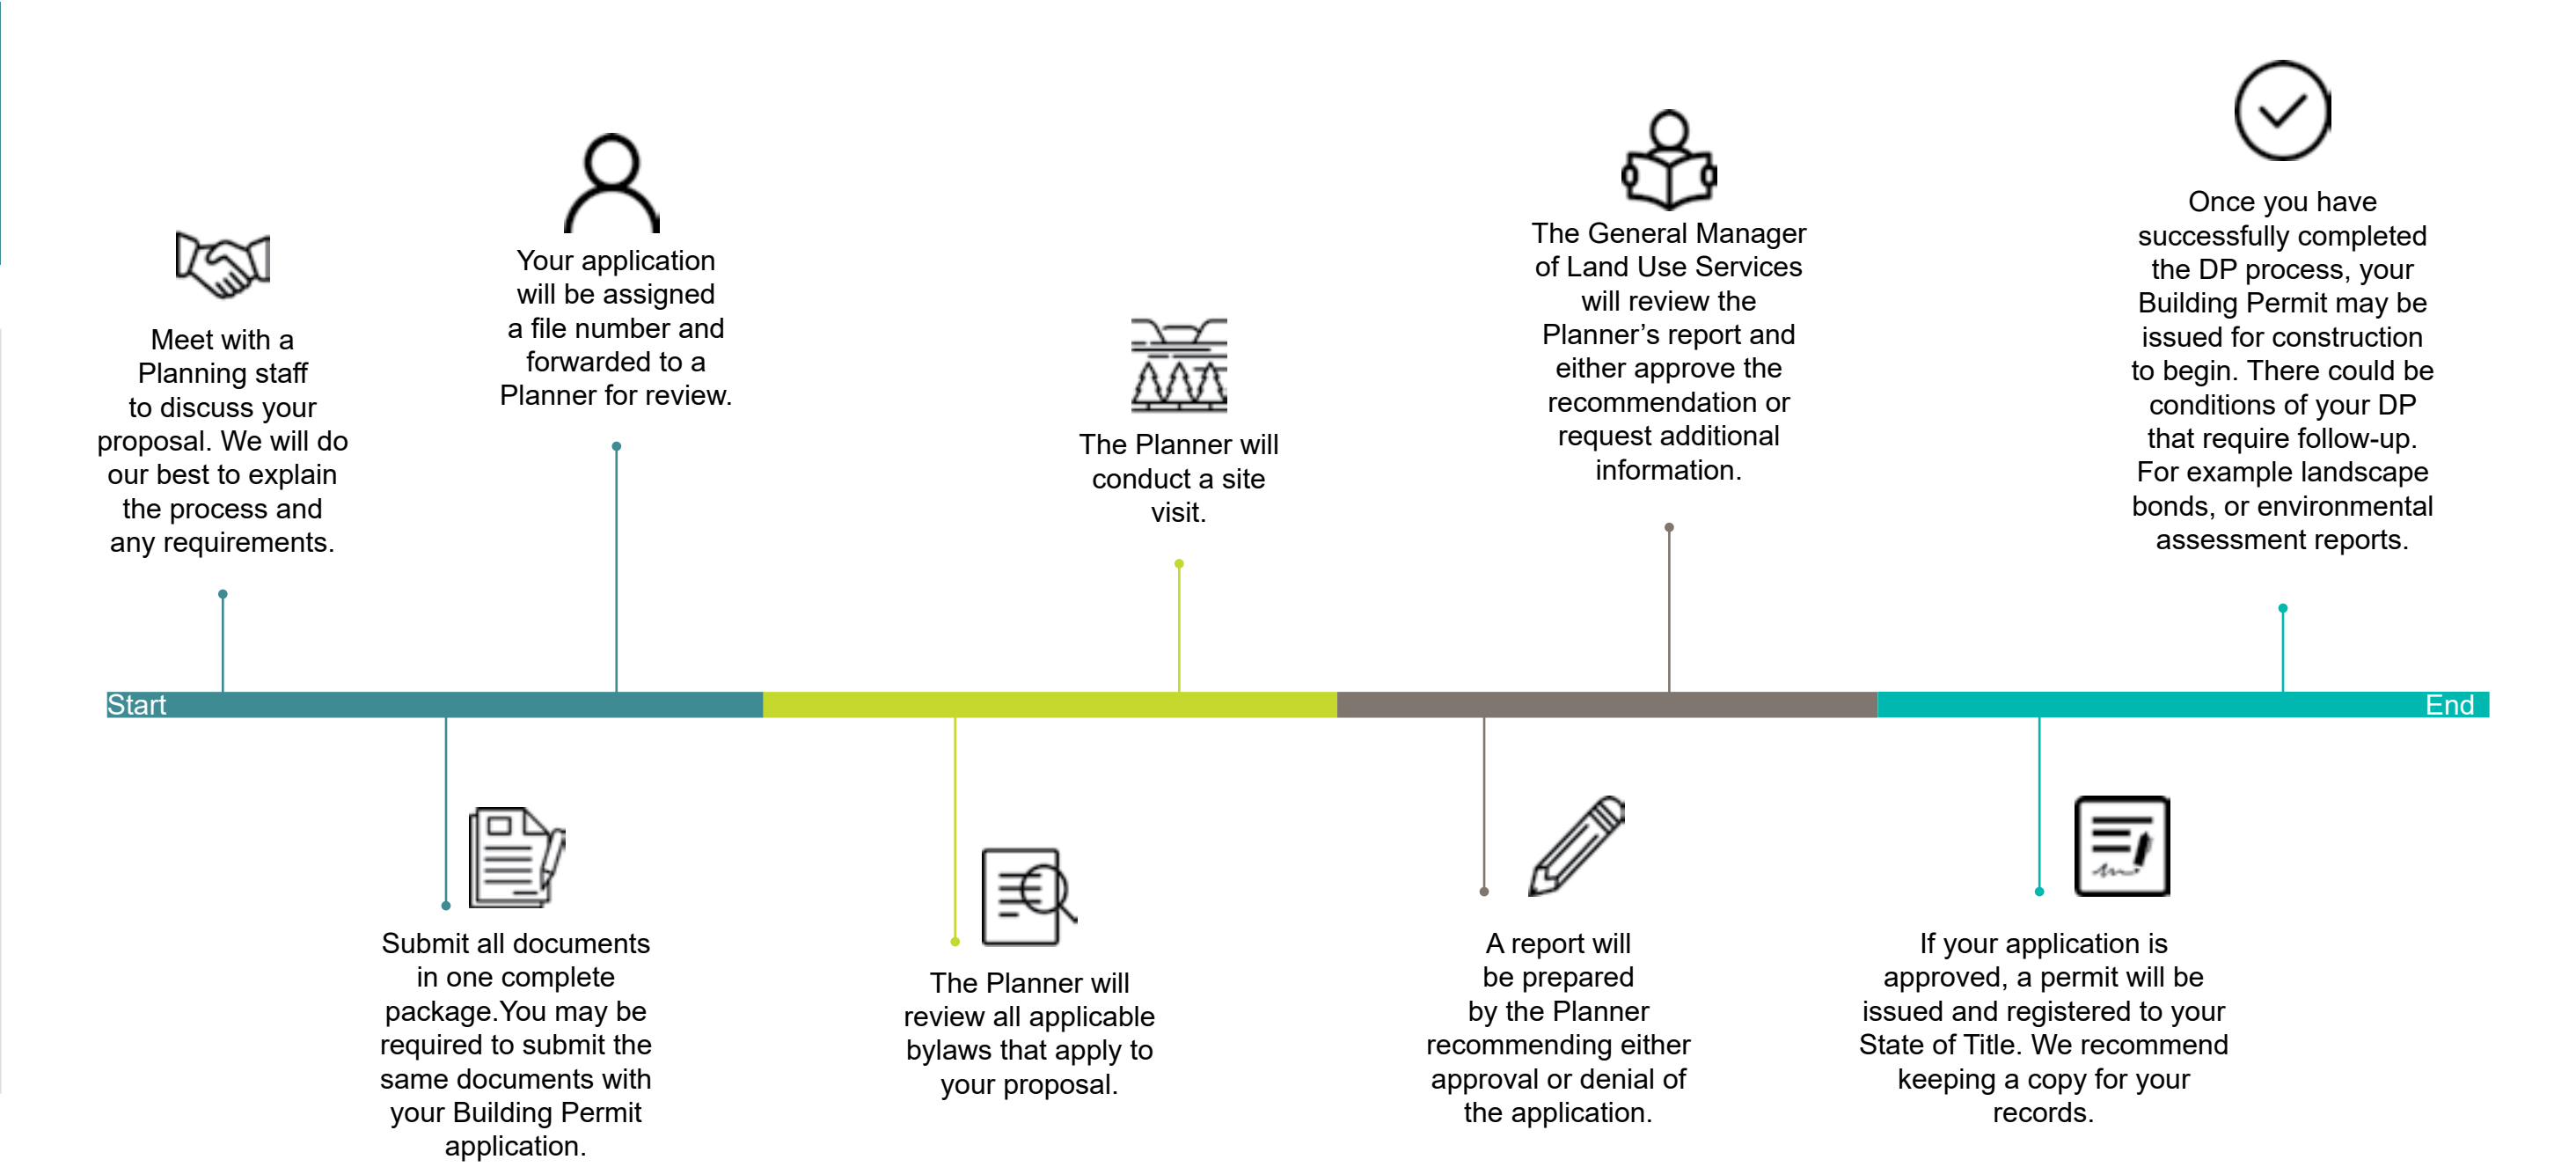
Meet with a Planning staff to discuss your proposal. We will do our best to explain the process and any requirements.

Your application will be assigned a file number and forwarded to a Planner for review.

The Planner will conduct a site visit.

The General Manager of Land Use Services will review the Planner's report and either approve the recommendation or request additional information.

Once you have successfully completed the DP process, your Building Permit may be issued for construction to begin. There could be conditions of your DP that require follow-up. For example landscape bonds, or environmental assessment reports.

Start

End

Submit all documents in one complete package.You may be required to submit the same documents with your Building Permit application.

The Planner will review all applicable bylaws that apply to your proposal.

A report will be prepared by the Planner recommending either approval or denial of the application.

If your application is approved, a permit will be issued and registered to your State of Title. We recommend keeping a copy for your records.